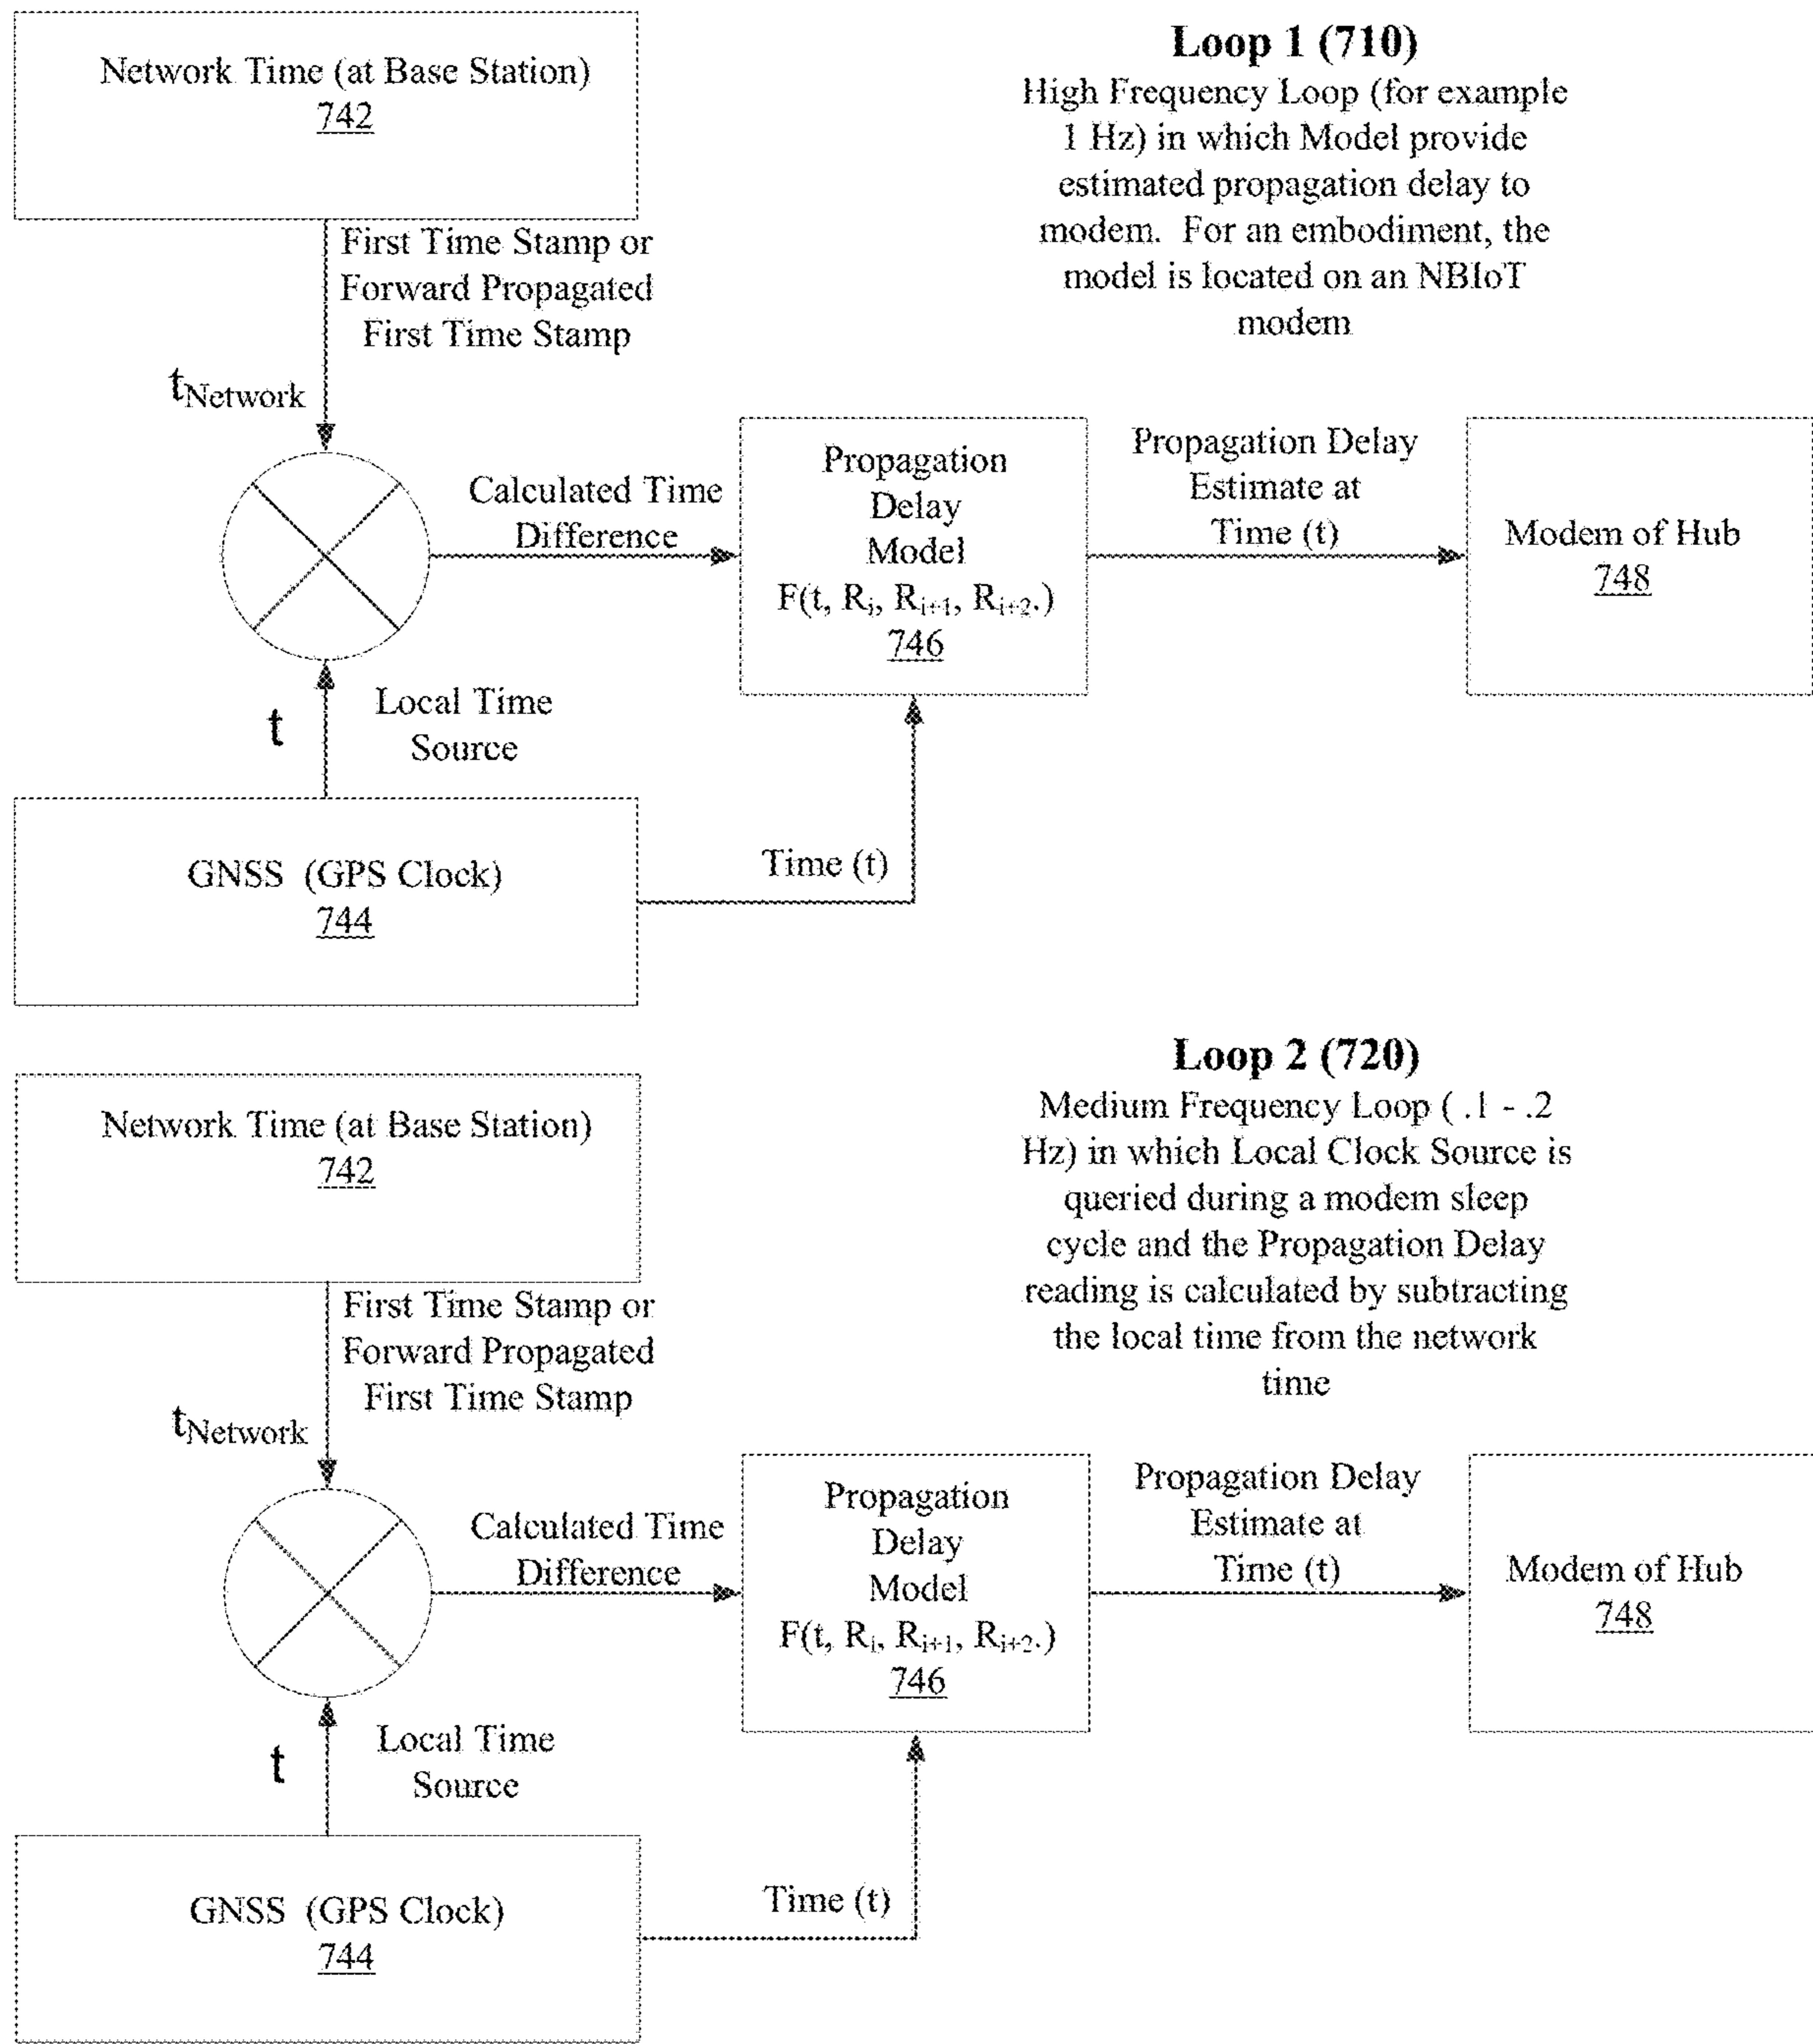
Network Time (at Base Station)
742

Loop 1 (710)
High Frequency Loop (for example 1 Hz) in which Model provide estimated propagation delay to modem. For an embodiment, the model is located on an NBIoT modem

First Time Stamp or Forward Propagated First Time Stamp

$t_{Network}$

Calculated Time Difference

Propagation Delay Model
F(t, $R_i$, $R_{i+1}$, $R_{i+2}$.)
746

Propagation Delay Estimate at Time (t)

Modem of Hub
748

t

Local Time Source

GNSS (GPS Clock)
744

Time (t)

Loop 2 (720)
Medium Frequency Loop ( .1 - .2 Hz) in which Local Clock Source is queried during a modem sleep cycle and the Propagation Delay reading is calculated by subtracting the local time from the network time

Network Time (at Base Station)
742

First Time Stamp or Forward Propagated First Time Stamp

$t_{Network}$

Calculated Time Difference

Propagation Delay Model
F(t, $R_i$, $R_{i+1}$, $R_{i+2}$.)
746

Propagation Delay Estimate at Time (t)

Modem of Hub
748

t

Local Time Source

GNSS (GPS Clock)
744

Time (t)